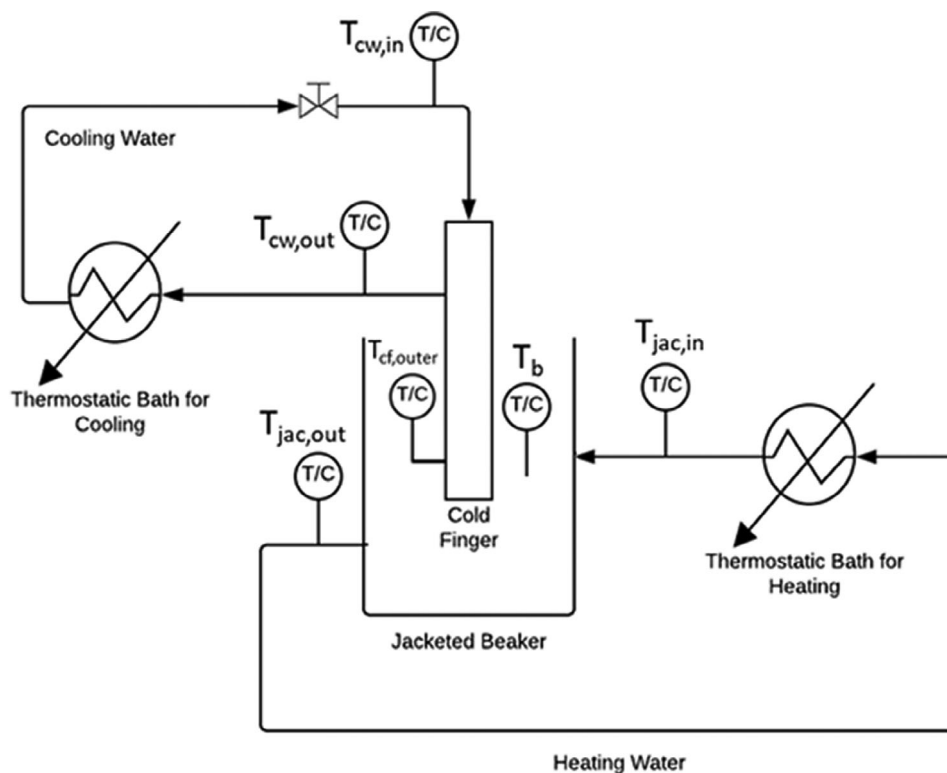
$T_{cw,in}$ T/C

Cooling Water

$T_{cw,out}$ T/C

Thermostatic Bath for Cooling

$T_{cf,outer}$ T/C

$T_b$ T/C

$T_{jac,in}$ T/C

$T_{jac,out}$ T/C

Cold Finger

Thermostatic Bath for Heating

Jacketed Beaker

Heating Water